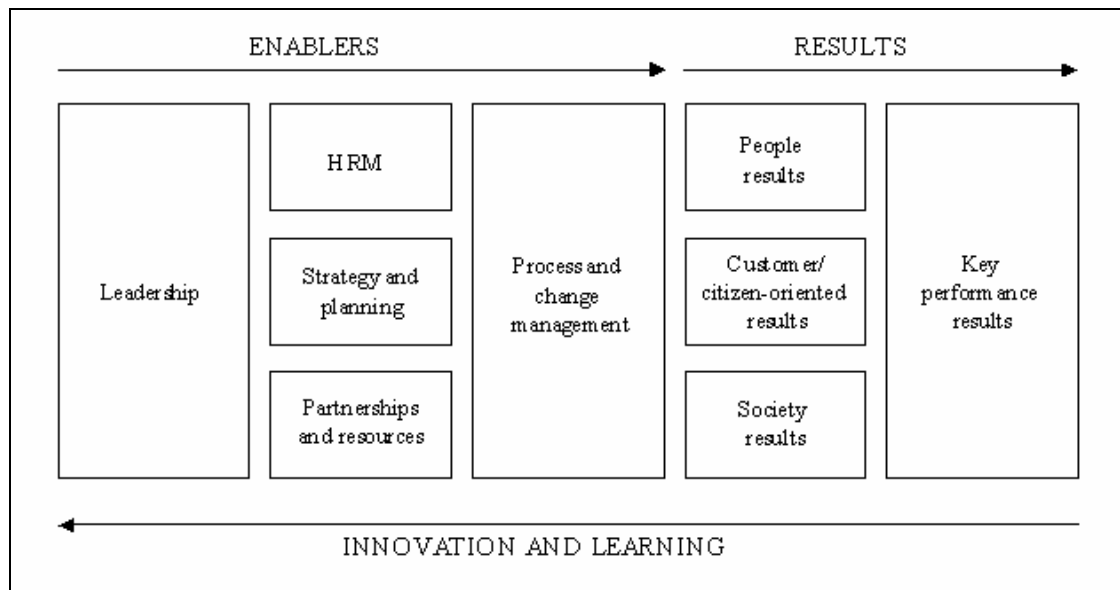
ENABLERS

RESULTS

Leadership

HRM

Strategy and planning

Partnerships and resources

Process and change management

People results

Customer/ citizen-oriented results

Society results

Key performance results

INNOVATION AND LEARNING